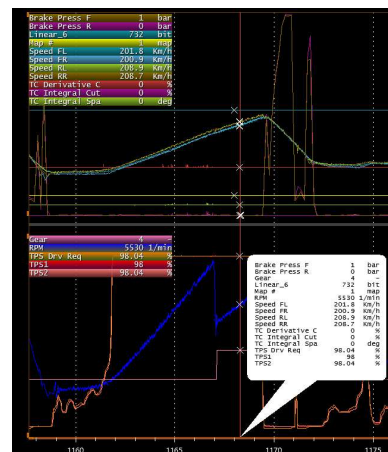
| | | |
|---|---|---|
| Brake Press F | 1 | bar |
| Brake Press R | 0 | bar |
| Linear_6 | 732 | bit |
| Map # | 1 | map |
| Speed FL | 201.8 | Km/h |
| Speed FR | 200.9 | Km/h |
| Speed RL | 208.9 | Km/h |
| Speed RR | 208.7 | Km/h |
| TC Derivative C | 0 | % |
| TC Integral Cut | 0 | % |
| TC Integral Spa | 0 | deg |

| | | |
|---|---|---|
| Gear | 4 | |
| RPM | 5530 | 1/min |
| TPS Drv Req | 98.04 | % |
| TPS1 | 98 | % |
| TPS2 | 98.04 | % |

| | | |
|---|---|---|
| Brake Press F | 1 | bar |
| Brake Press R | 0 | bar |
| Gear | 4 | - |
| Linear_6 | 732 | bit |
| Map # | 1 | map |
| RPM | 5530 | 1/min |
| Speed FL | 201.8 | Km/h |
| Speed FR | 200.9 | Km/h |
| Speed RL | 208.9 | Km/h |
| Speed RR | 208.7 | Km/h |
| TC Derivative C | 0 | % |
| TC Integral Cut | 0 | % |
| TC Integral Spa | 0 | deg |
| TPS Drv Req | 98.04 | % |
| TPS1 | 98 | % |
| TPS2 | 98.04 | % |

1160 1165 1170 1175